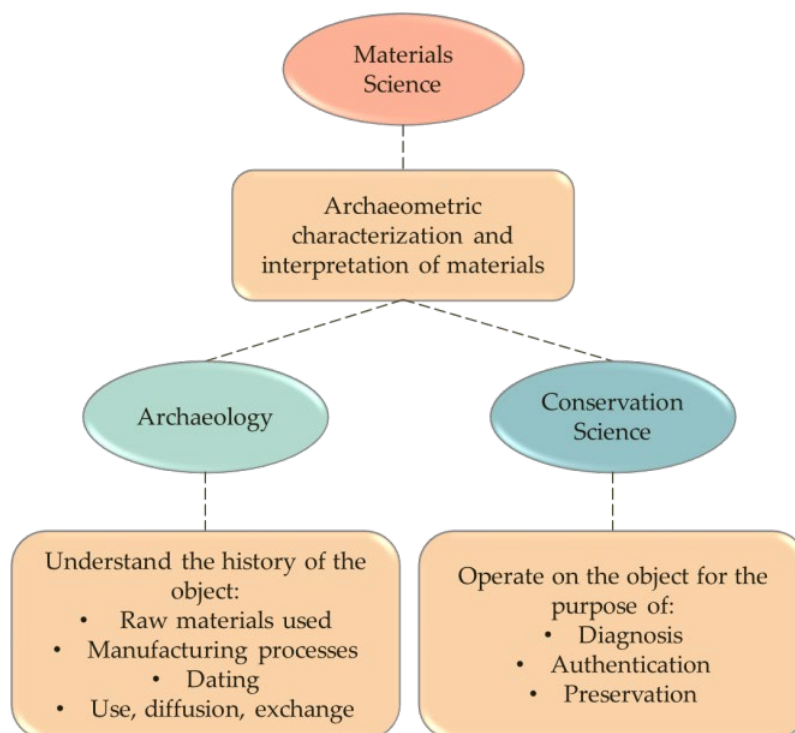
Materials Science

Archaeometric characterization and interpretation of materials

Archaeology

Conservation Science

Understand the history of the object:
• Raw materials used
• Manufacturing processes
• Dating
• Use, diffusion, exchange

Operate on the object for the purpose of:
• Diagnosis
• Authentication
• Preservation